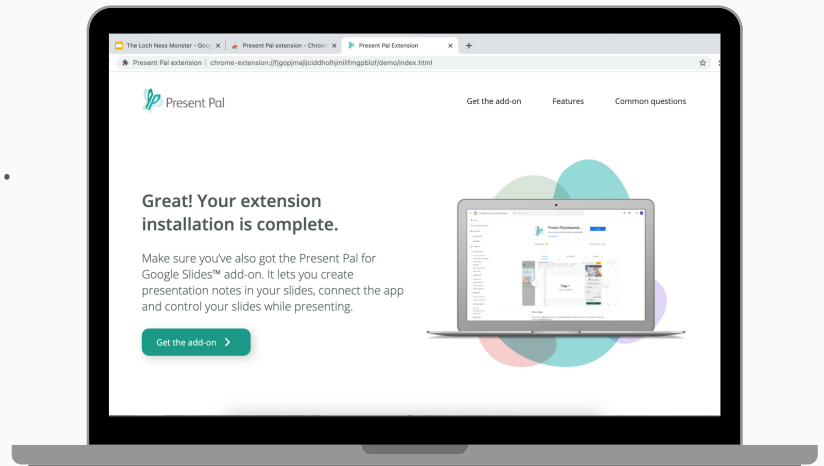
The Loch Ness Monster - Goo
Present Pal extension - Chrom
Present Pal Extension
Present Pal extension | chrome-extension://fjgopjmajljciddholhjmilifmgpblof/demo/index.html

Present Pal

Get the add-on
Features
Common questions

Great! Your extension installation is complete.

Make sure you've also got the Present Pal for Google Slides™ add-on. It lets you create presentation notes in your slides, connect the app and control your slides while presenting.

Get the add-on